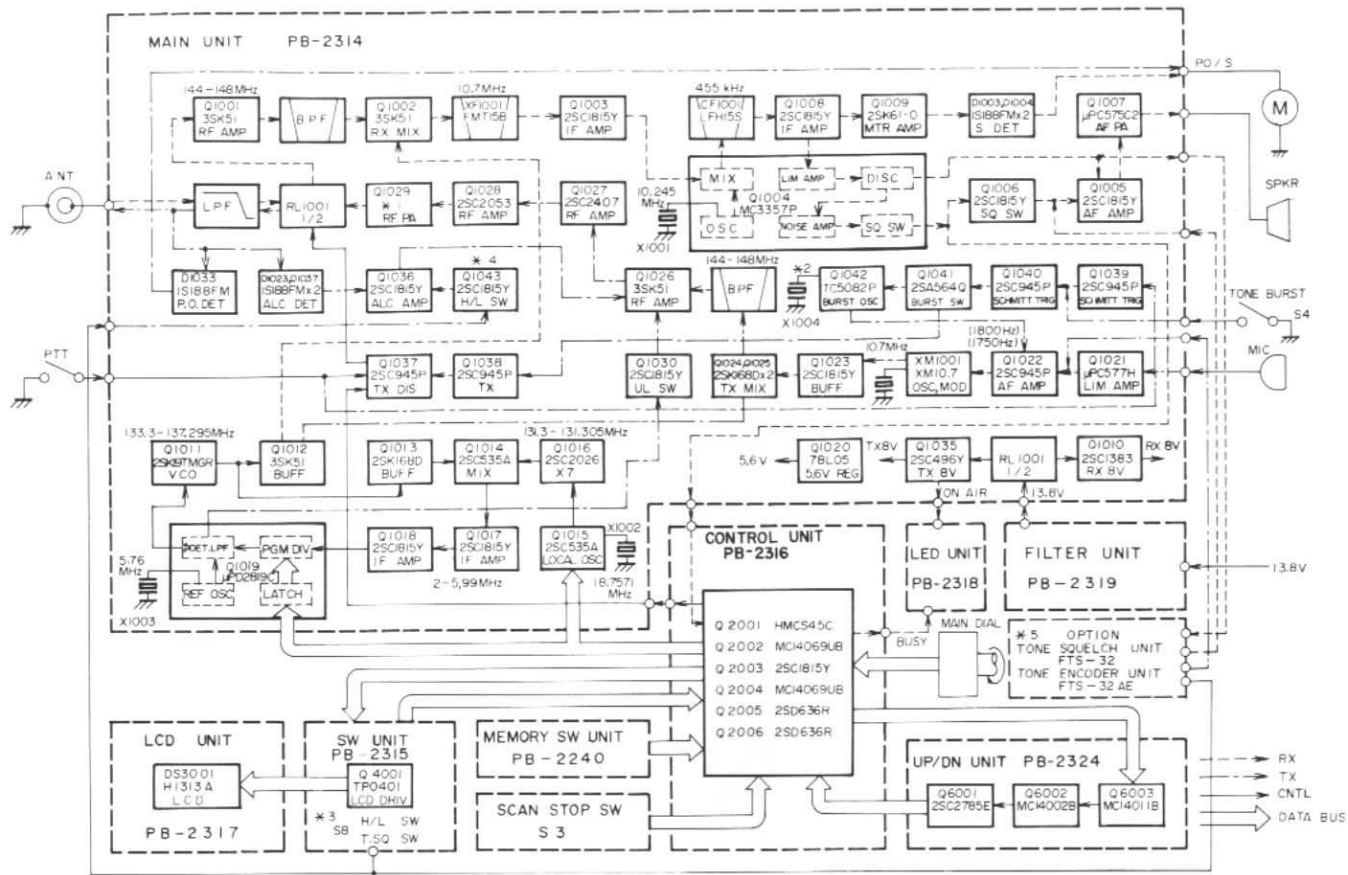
MAIN UNIT PB-2314

144-148MHz
Q1001 3SK51 RF AMP

BPF

Q1002 3SK51 RX MIX

10.7MHz
XF1001 FMT15B

Q1003 2SC1815Y IF AMP

455 kHz
CF1001 LFH15S

Q1008 2SC1815Y IF AMP

Q1009 2SK61-O MTR AMP

D1003,D1004 1S188FMx2 S DET

Q1007 μPC575C2 AF PA

PO/S

M

ANT

LPF

RL1001 1/2

Q1029 ✱1 RF PA

Q1028 2SC2053 RF AMP

Q1027 2SC2407 RF AMP

10.245 MHz

X1001

MIX
LIM AMP
DISC
Q1004 MC3357P
OSC
NOISE AMP
SQ SW

Q1006 2SC1815Y SQ SW

Q1005 2SC1815Y AF AMP

SPKR

D1033 1S188FM P.O. DET

D1023,D1137 1S188FMx2 ALC DET

Q1036 2SC1815Y ALC AMP

✱4
Q1043 2SC1815Y H/L SW

Q1026 3SK51 RF AMP

144-148MHz
BPF

✱2
X1004

Q1042 TC5082P BURST OSC

Q1041 2SA564Q BURST SW

Q1040 2SC945P SCHMITT TRIG

Q1039 2SC945P SCHMITT TRIG

TONE BURST
S4

PTT

(1800Hz)
(1750Hz)

10.7MHz

Q1037 2SC945P TX DIS

Q1038 2SC945P TX

Q1030 2SC1815Y UL SW

Q1024,Q1025 2SK168Dx2 TX MIX

Q1023 2SC1815Y BUFF

XM1001 XM10.7 OSC, MOD

Q1022 2SC945P AF AMP

Q1021 μPC577H LIM AMP

MIC

133.3-137.295MHz
Q1011 2SK19TMGR VCO

Q1012 3SK51 BUFF

Q1013 2SK168D BUFF

Q1014 2SC535A MIX

131.3-131.305MHz
Q1016 2SC2026 X7

Q1020 78L05 5.6V REG

5.6 V

Tx8V

Q1035 2SC496Y TX 8V

RL1001 1/2

Q1010 2SC1383 RX 8V

RX 8V

ON AIR

13.8V

5.76 MHz

X1003

DET LPF
PGM DIV
Q1019 μPD2819C
REF OSC
LATCH

Q1018 2SC1815Y IF AMP

Q1017 2SC1815Y IF AMP

2-5.99MHz

Q1015 2SC535A LOCAL OSC

X1002

(18.757) MHz

CONTROL UNIT PB-2316

LED UNIT PB-2318

FILTER UNIT PB-2319

13.8V

Q2001 HMCS45C
Q2002 MC14069UB
Q2003 2SC1815Y
Q2004 MC14069UB
Q2005 2SD636R
Q2006 2SD636R

BUSY

MAIN DIAL

✱5 OPTION
TONE SQUELCH UNIT FTS-32
TONE ENCODER UNIT FTS-32 AE

LCD UNIT
DS3001 H1313A LCD
PB-2317

SW UNIT PB-2315
Q4001 TP0401 LCD DRIV
✱3 S8
H/L SW
T.SQ SW

MEMORY SW UNIT
PB-2240

SCAN STOP SW
S3

UP/DN UNIT PB-2324
Q6001 2SC2785E
Q6002 MC14002B
Q6003 MC14011B

RX
TX
CNTL
DATA BUS